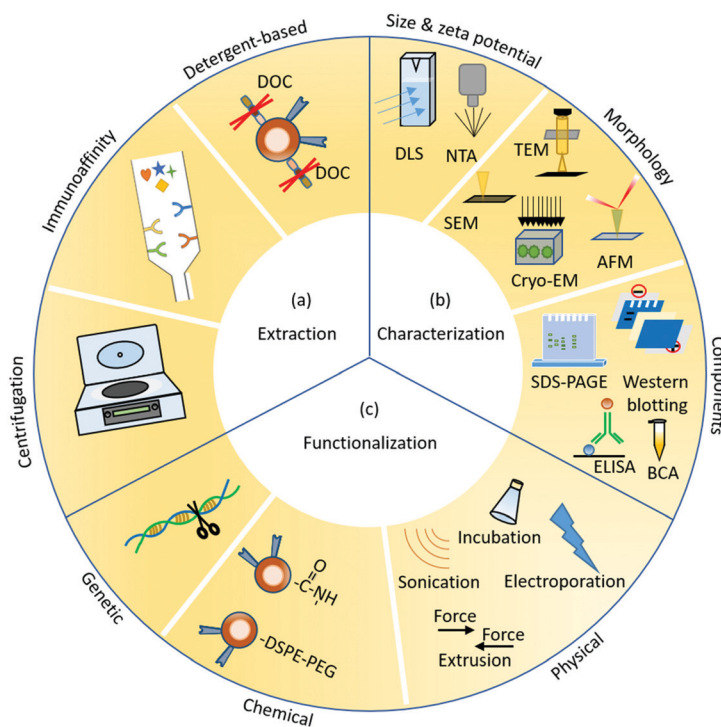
(a)
Extraction

(b)
Characterization

(c)
Functionalization

Detergent-based
DOC
DOC

Immunoaffinity

Centrifugation

Size & zeta potential
DLS
NTA

Morphology
TEM
SEM
Cryo-EM
AFM

Components
SDS-PAGE
Western blotting
ELISA
BCA

Physical
Incubation
Sonication
Electroporation
Force
Force
Extrusion

Chemical
-C-NH
-DSPE-PEG

Genetic